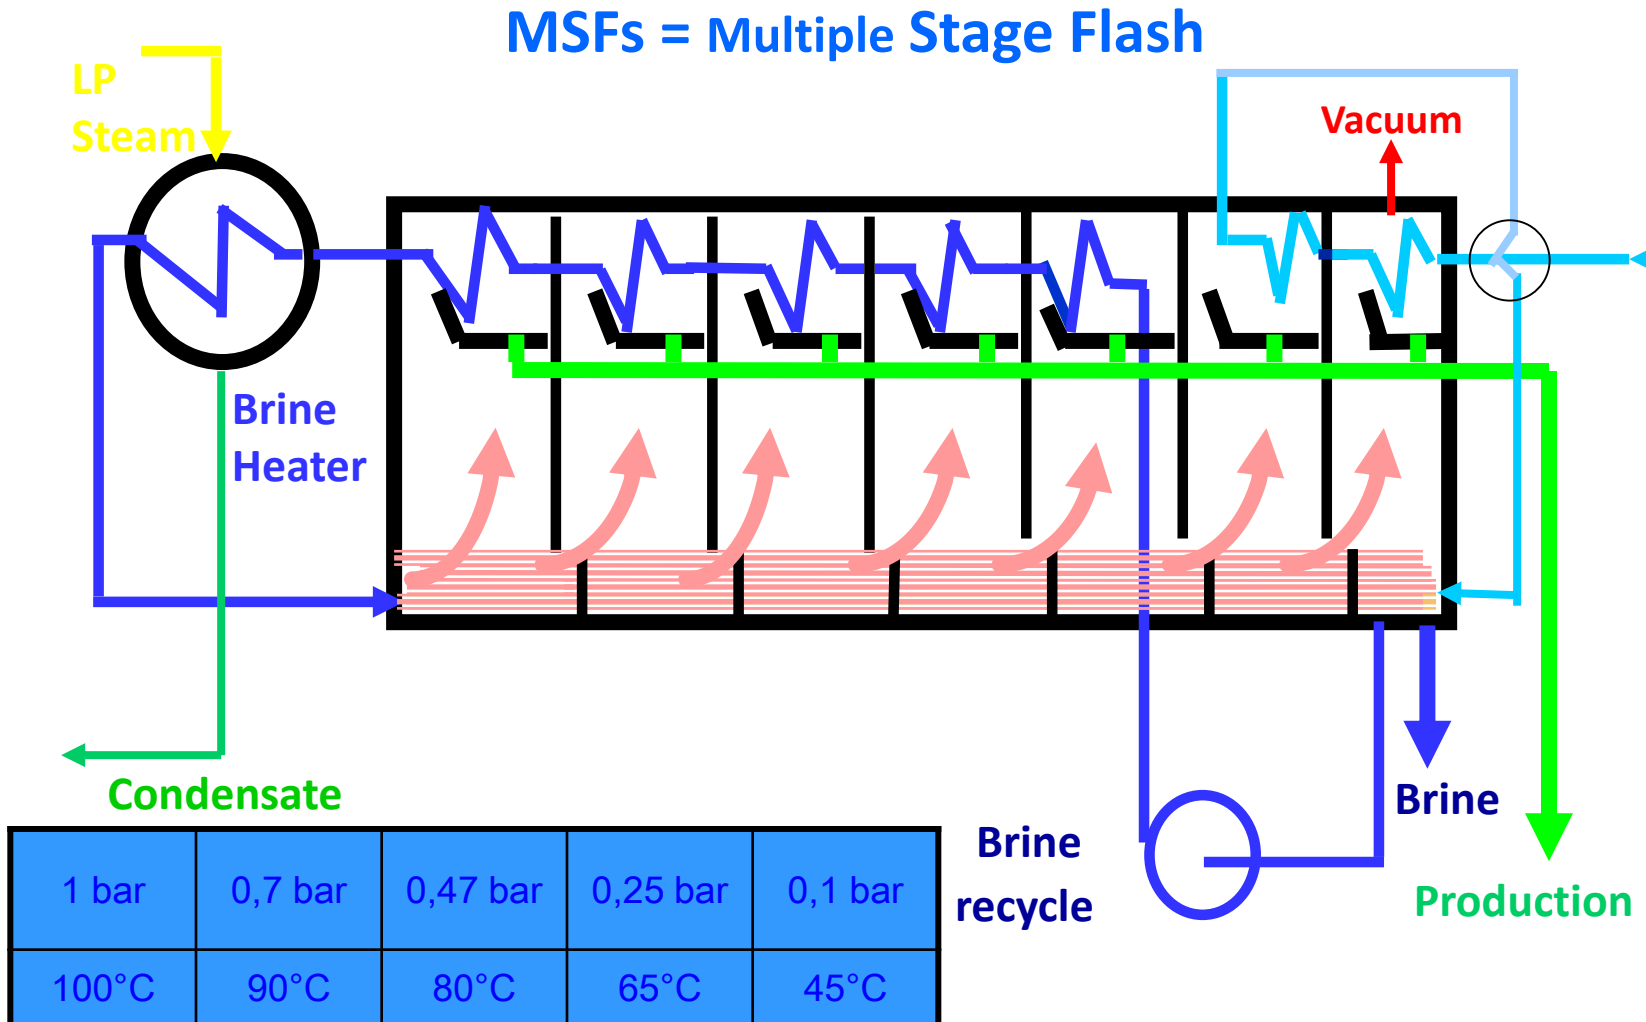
MSFs = Multiple Stage Flash

LP Steam

Vacuum

Brine Heater

Condensate

| 1 bar | 0,7 bar | 0,47 bar | 0,25 bar | 0,1 bar |
|---|---|---|---|---|
| 100°C | 90°C | 80°C | 65°C | 45°C |

Brine recycle

Brine

Production